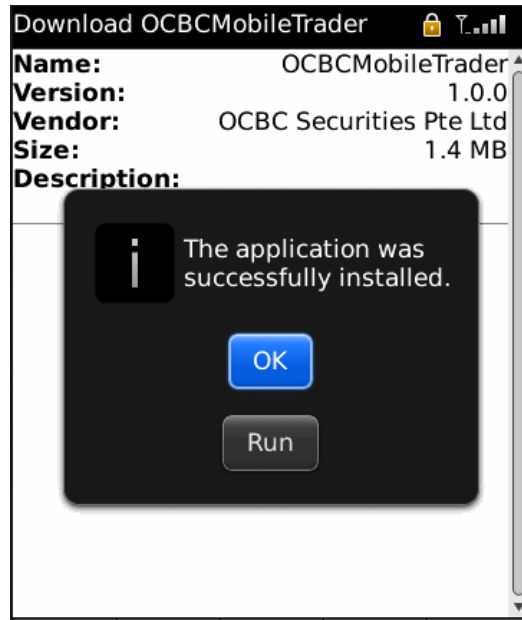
Download OCBCMobileTrader

| Name: | OCBCMobileTrader |
|---|---|
| Version: | 1.0.0 |
| Vendor: | OCBC Securities Pte Ltd |
| Size: | 1.4 MB |
| Description: | |

i

The application was successfully installed.

OK

Run